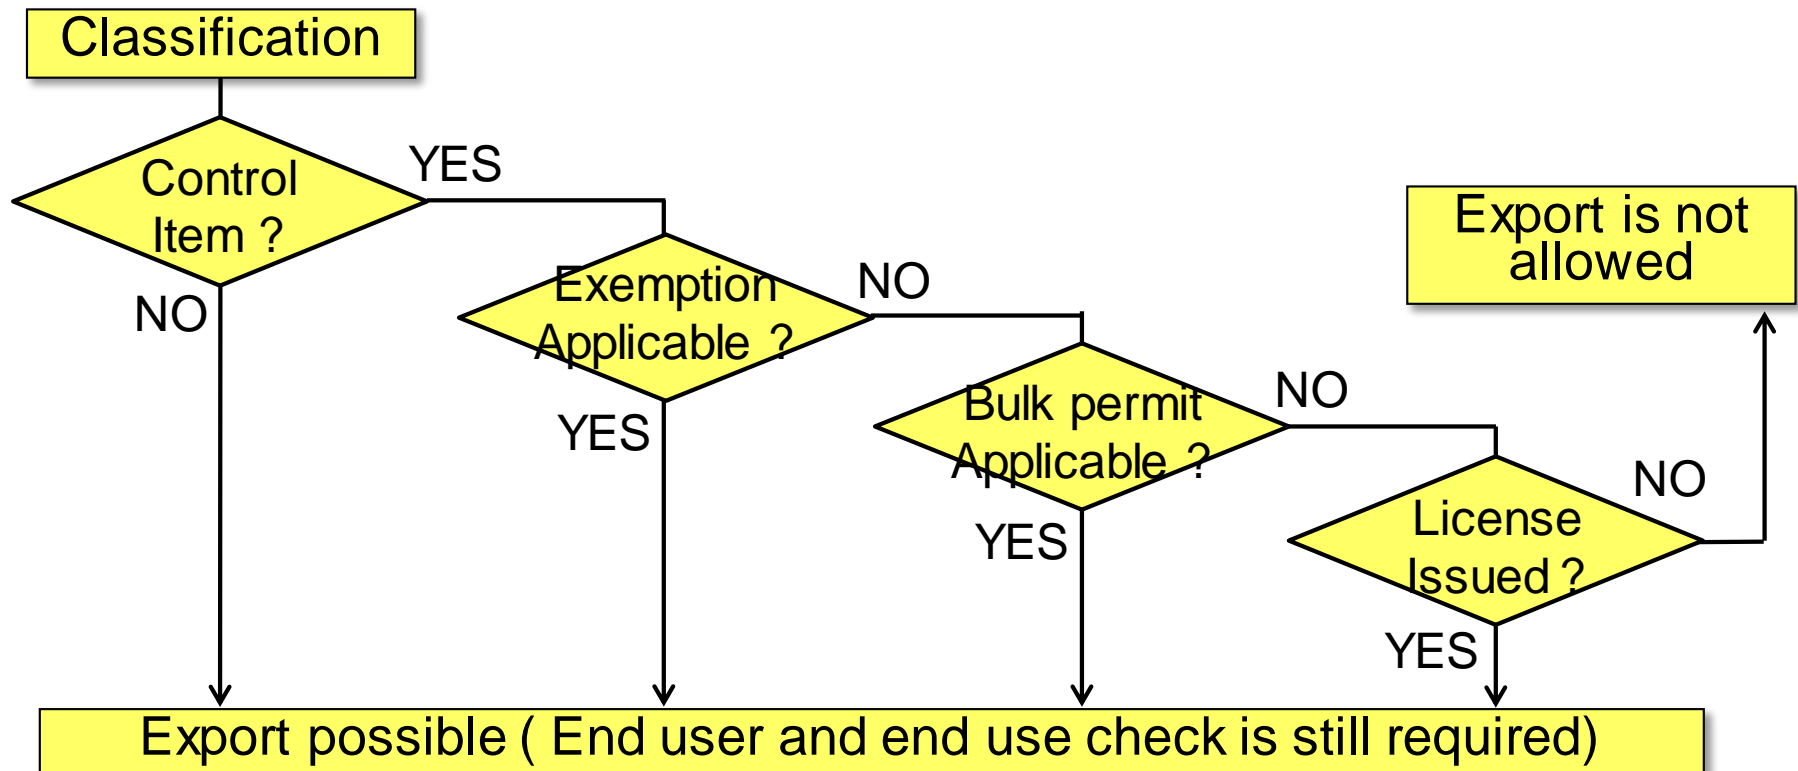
Classification

Control Item ?

YES

NO

Exemption Applicable ?

NO

YES

Bulk permit Applicable ?

NO

YES

License Issued ?

NO

YES

Export is not allowed

Export possible ( End user and end use check is still required)